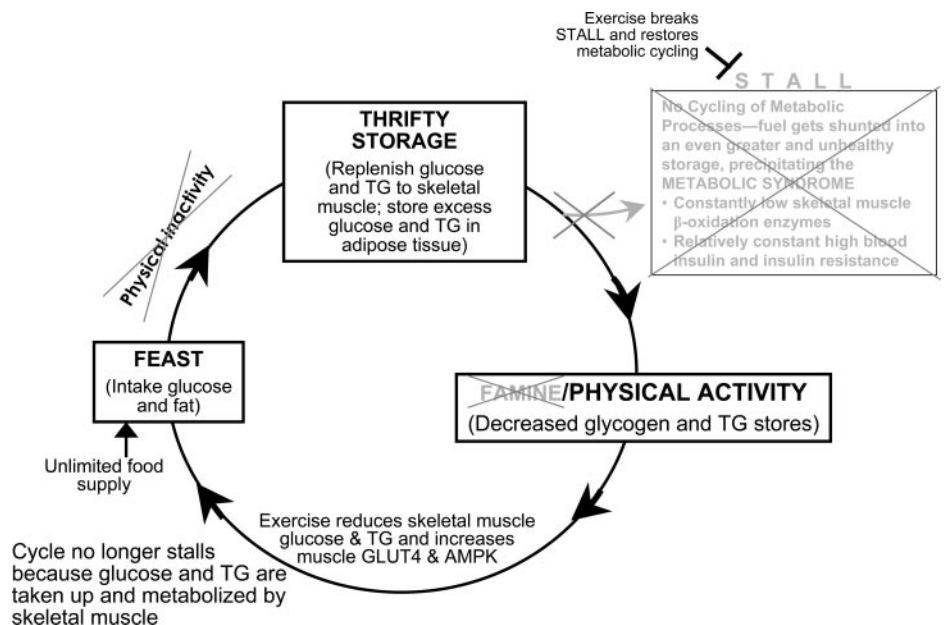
Exercise breaks STALL and restores metabolic cycling

STALL

No Cycling of Metabolic Processes—fuel gets shunted into an even greater and unhealthy storage, precipitating the METABOLIC SYNDROME
• Constantly low skeletal muscle β-oxidation enzymes
• Relatively constant high blood insulin and insulin resistance

THRIFTY STORAGE
(Replenish glucose and TG to skeletal muscle; store excess glucose and TG in adipose tissue)

Physical inactivity

FEAST
(Intake glucose and fat)

Unlimited food supply

FAMINE/PHYSICAL ACTIVITY
(Decreased glycogen and TG stores)

Exercise reduces skeletal muscle glucose & TG and increases muscle GLUT4 & AMPK

Cycle no longer stalls because glucose and TG are taken up and metabolized by skeletal muscle